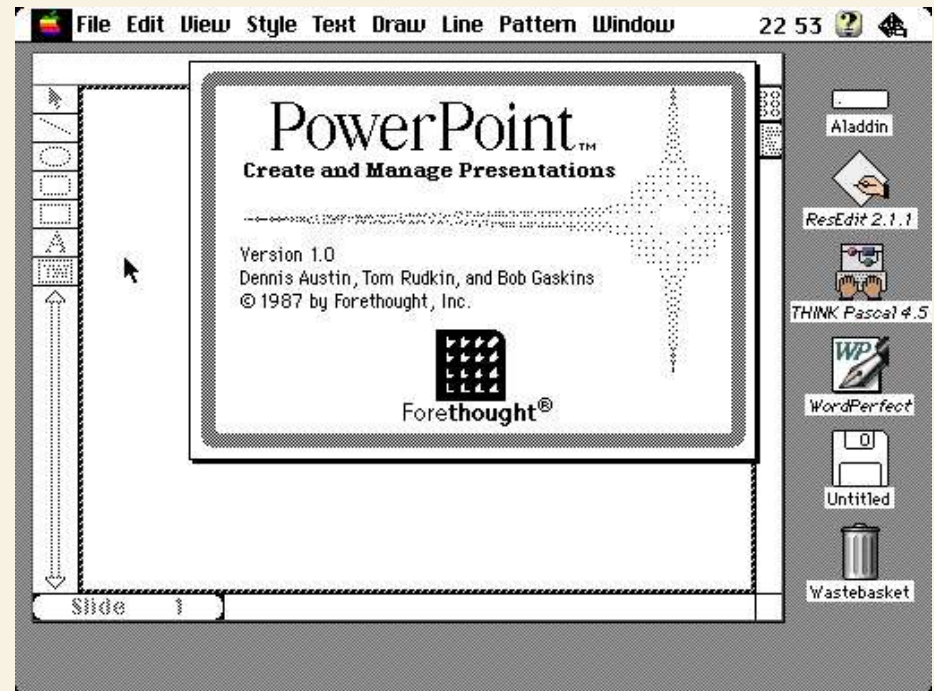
File Edit View Style Text Draw Line Pattern Window 22 53

PowerPoint™
Create and Manage Presentations

Version 1.0
Dennis Austin, Tom Rudkin, and Bob Gaskins
© 1987 by Forethought, Inc.

Forethought®

A

Slide 1

Aladdin
ResEdit 2.1.1
THINK Pascal 4.5
WP
WordPerfect
Untitled
Wastebasket